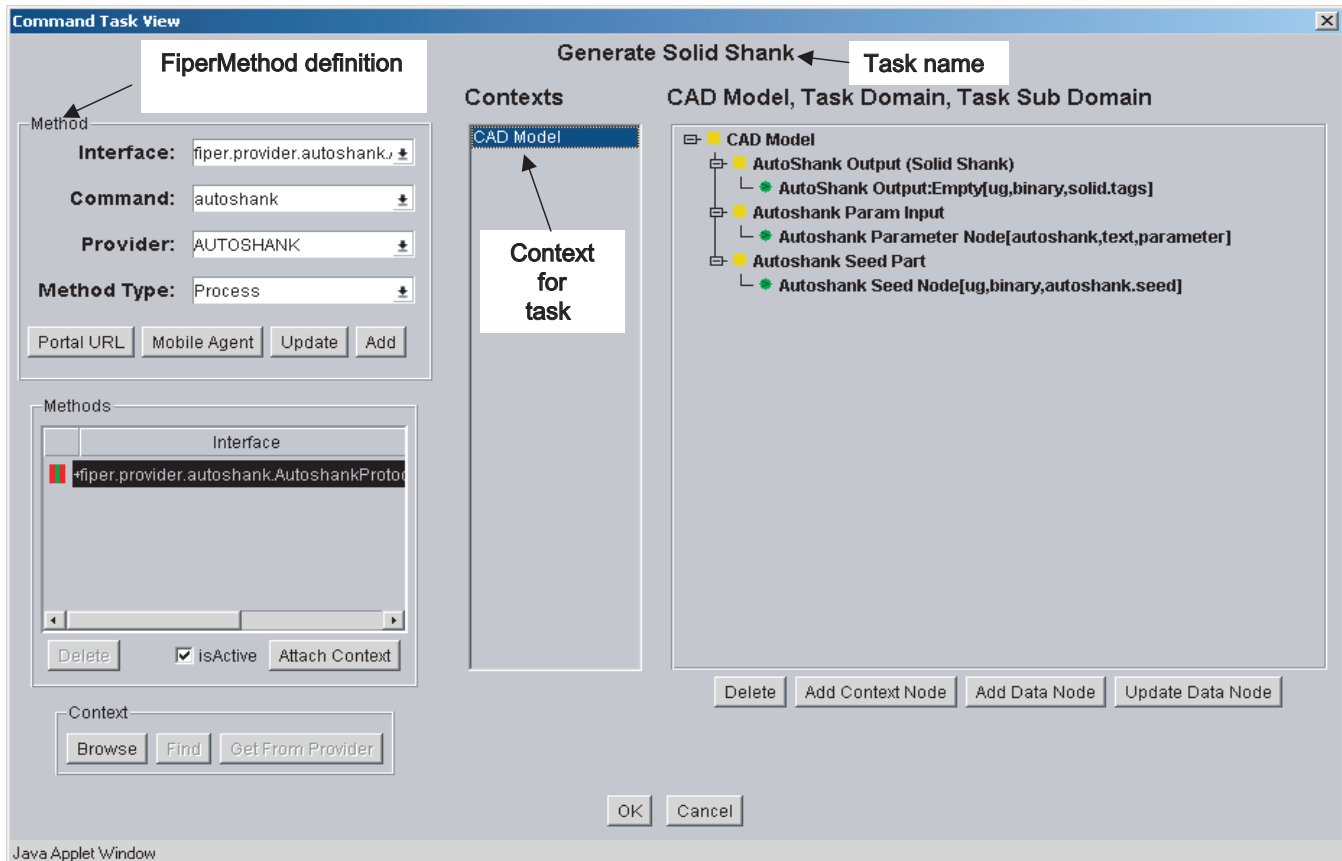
Command Task View

FiperMethod definition

Generate Solid Shank

Task name

Method

Interface: fiper.provider.autoshank.

Command: autoshank

Provider: AUTOSHANK

Method Type: Process

Portal URL | Mobile Agent | Update | Add

Methods

| | Interface |
|---|---|
| | fiper.provider.autoshank.AutoshankProto |

Delete | isActive | Attach Context

Context

Browse | Find | Get From Provider

Contexts

CAD Model

Context for task

CAD Model, Task Domain, Task Sub Domain

CAD Model
AutoShank Output (Solid Shank)
AutoShank Output:Empty[ug,binary,solid.tags]
Autoshank Param Input
Autoshank Parameter Node[autoshank,text,parameter]
Autoshank Seed Part
Autoshank Seed Node[ug,binary,autoshank.seed]

Delete | Add Context Node | Add Data Node | Update Data Node

OK | Cancel

Java Applet Window